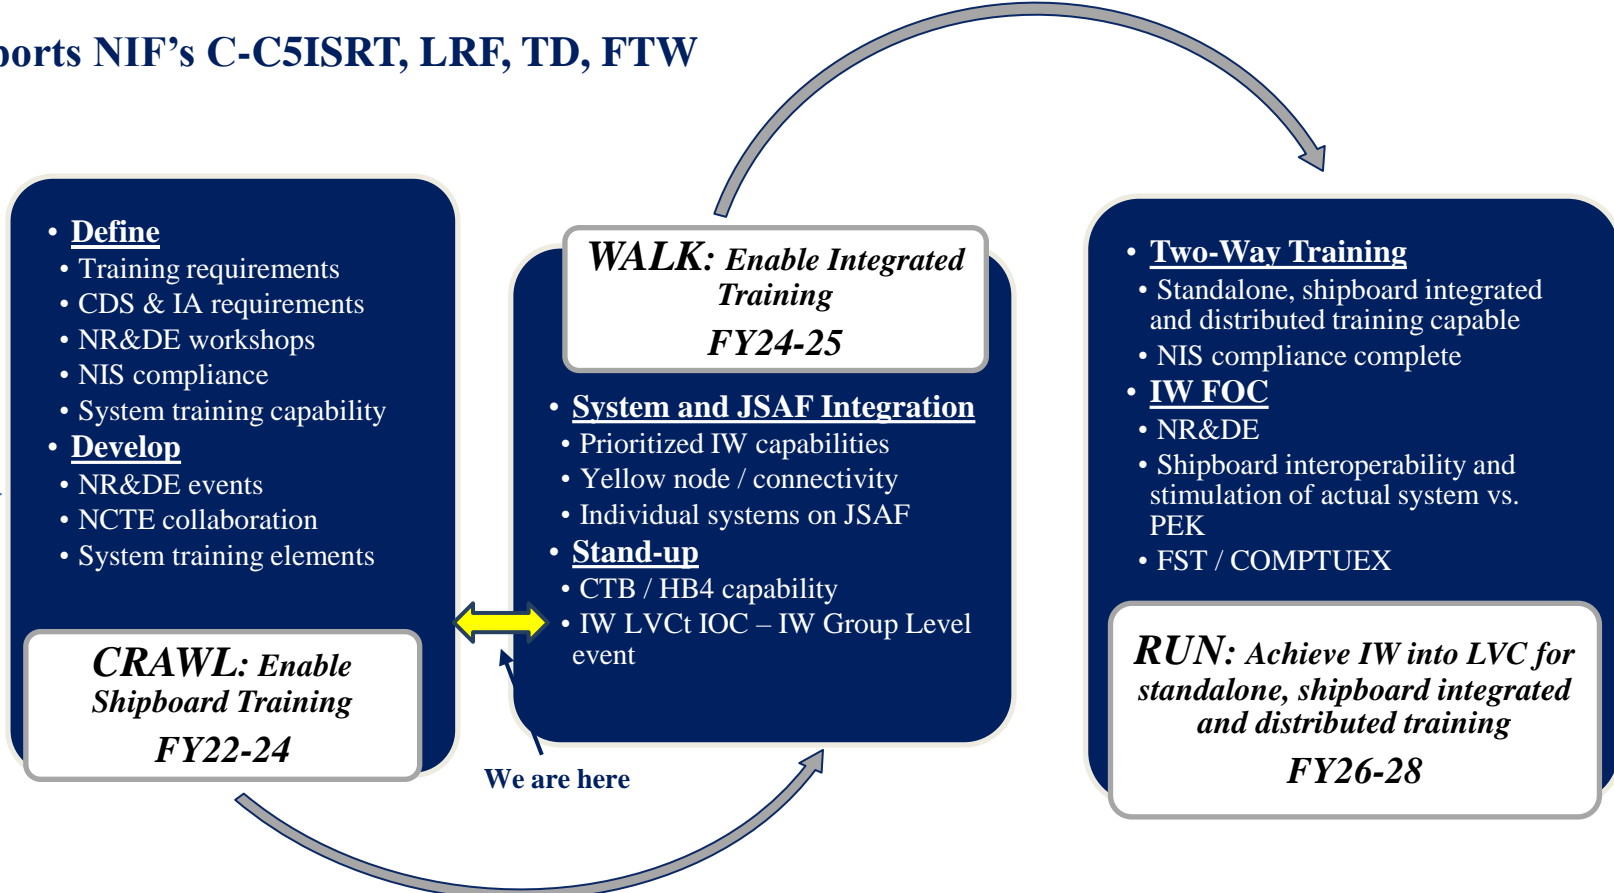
ports NIF's C-C5ISRT, LRF, TD, FTW

• Define
• Training requirements
• CDS & IA requirements
• NR&DE workshops
• NIS compliance
• System training capability
• Develop
• NR&DE events
• NCTE collaboration
• System training elements

CRAWL: Enable Shipboard Training
FY22-24

WALK: Enable Integrated Training
FY24-25

• System and JSAF Integration
• Prioritized IW capabilities
• Yellow node / connectivity
• Individual systems on JSAF
• Stand-up
• CTB / HB4 capability
• IW LVCt IOC – IW Group Level event

We are here

• Two-Way Training
• Standalone, shipboard integrated and distributed training capable
• NIS compliance complete
• IW FOC
• NR&DE
• Shipboard interoperability and stimulation of actual system vs. PEK
• FST / COMPTUEX

RUN: Achieve IW into LVC for standalone, shipboard integrated and distributed training
FY26-28